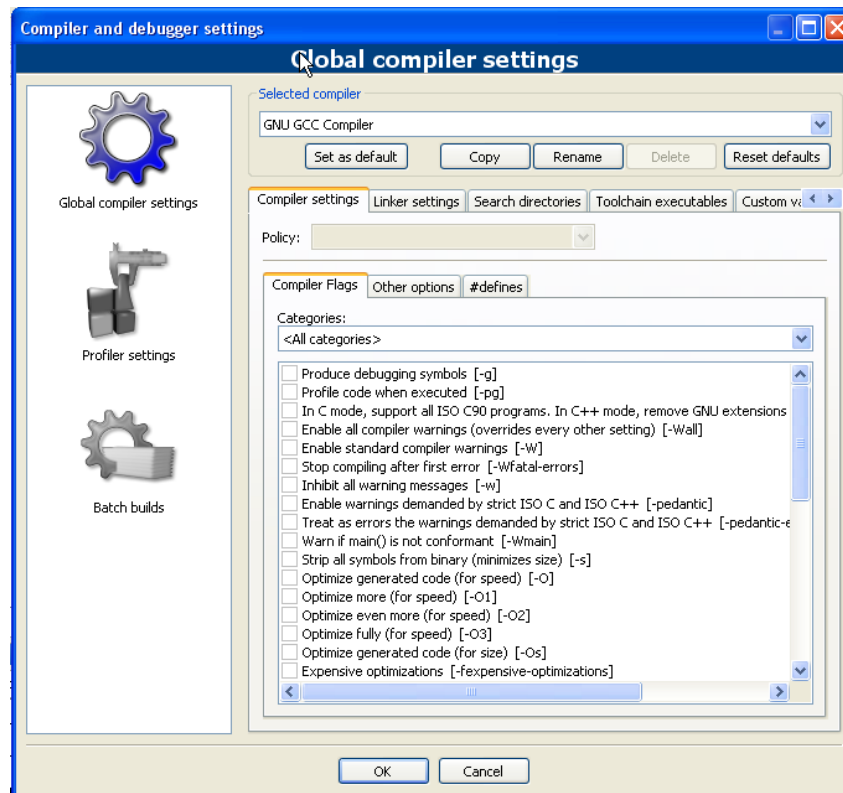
Compiler and debugger settings

Global compiler settings

Global compiler settings

Profiler settings

Batch builds

Selected compiler

GNU GCC Compiler

Set as default | Copy | Rename | Delete | Reset defaults

Compiler settings | Linker settings | Search directories | Toolchain executables | Custom va

Policy:

Compiler Flags | Other options | #defines

Categories:

<All categories>

Produce debugging symbols [-g]
Profile code when executed [-pg]
In C mode, support all ISO C90 programs. In C++ mode, remove GNU extensions
Enable all compiler warnings (overrides every other setting) [-Wall]
Enable standard compiler warnings [-W]
Stop compiling after first error [-Wfatal-errors]
Inhibit all warning messages [-w]
Enable warnings demanded by strict ISO C and ISO C++ [-pedantic]
Treat as errors the warnings demanded by strict ISO C and ISO C++ [-pedantic-e
Warn if main() is not conformant [-Wmain]
Strip all symbols from binary (minimizes size) [-s]
Optimize generated code (for speed) [-O]
Optimize more (for speed) [-O1]
Optimize even more (for speed) [-O2]
Optimize fully (for speed) [-O3]
Optimize generated code (for size) [-Os]
Expensive optimizations [-fexpensive-optimizations]

OK | Cancel